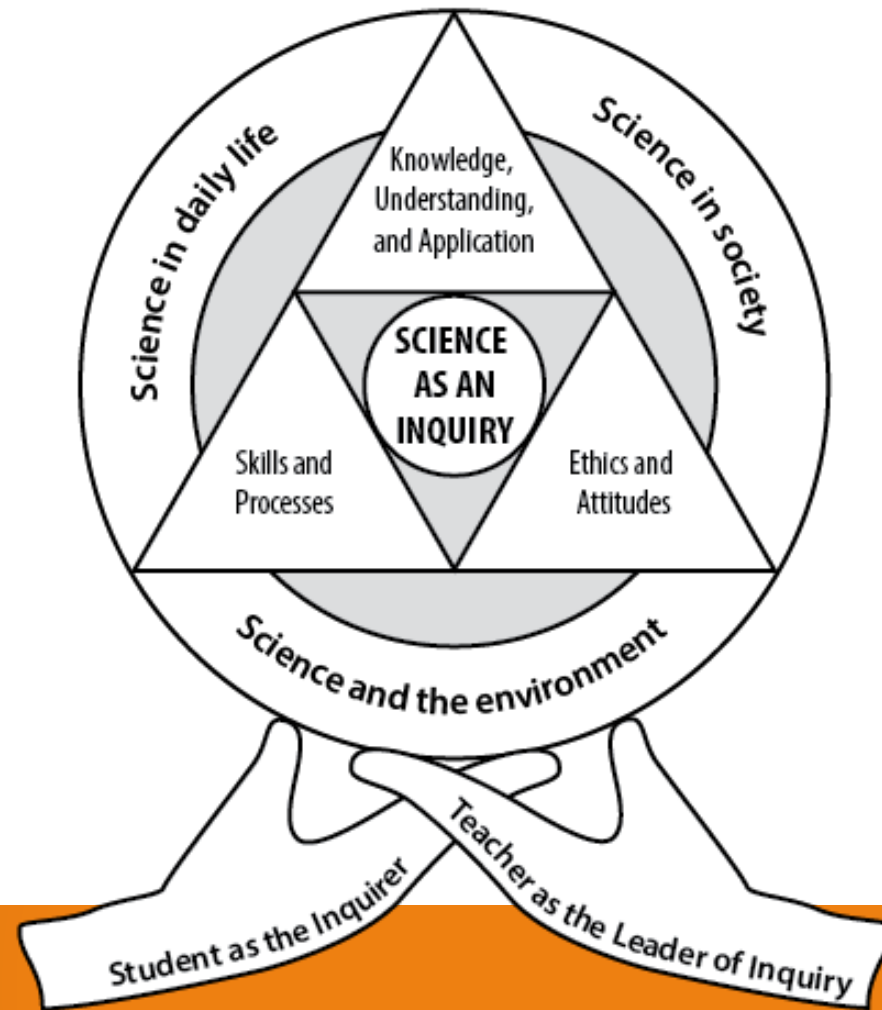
Science in daily life

Science in society

Knowledge, Understanding, and Application

SCIENCE AS AN INQUIRY

Skills and Processes

Ethics and Attitudes

Science and the environment

Student as the Inquirer

Teacher as the Leader of Inquiry